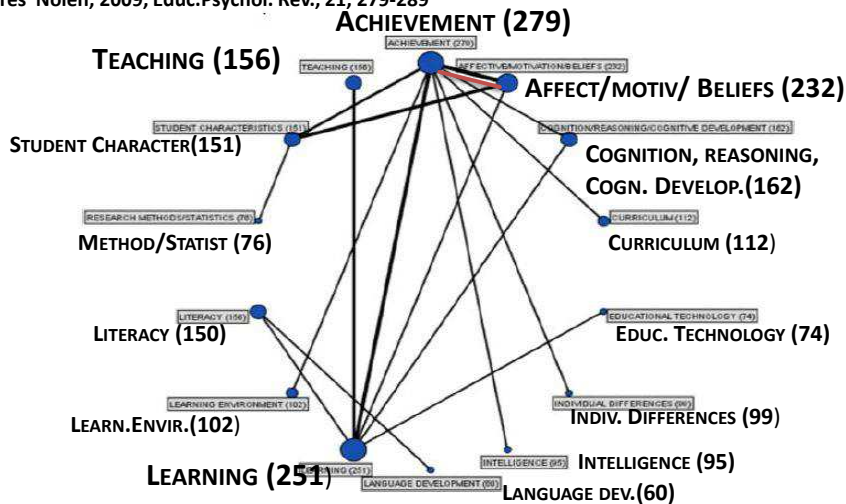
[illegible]res Nolen, 2009, Educ.Psychol. Rev., 21, 279-289

ACHIEVEMENT (279)
ACHIEVEMENT (279)

TEACHING (156)
TEACHING (156)

AFFECTIVE/MOTIVATION/BELIEFS (232)
AFFECT/MOTIV/ BELIEFS (232)

STUDENT CHARACTERISTICS (151)
STUDENT CHARACTER(151)

COGNITION/REASONING/COGNITIVE DEVELOPMENT (162)
COGNITION, REASONING, COGN. DEVELOP.(162)

RESEARCH METHODS/STATISTICS (76)
METHOD/STATIST (76)

CURRICULUM (112)
CURRICULUM (112)

LITERACY (150)
LITERACY (150)

EDUCATIONAL TECHNOLOGY (74)
EDUC. TECHNOLOGY (74)

LEARNING ENVIRONMENT (102)
LEARN.ENVIR.(102)

INDIVIDUAL DIFFERENCES (99)
INDIV. DIFFERENCES (99)

LEARNING (251)
LEARNING (251)

INTELLIGENCE (95)
INTELLIGENCE (95)

LANGUAGE DEVELOPMENT (60)
LANGUAGE DEV.(60)